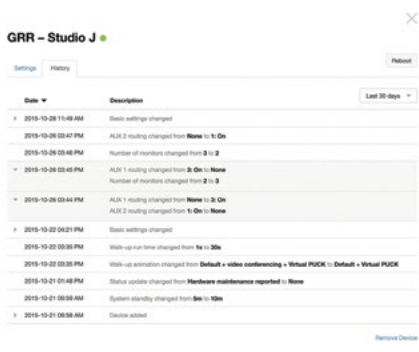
GRR – Studio J

Settings History

Reboot

Last 30 days

| Date ▼ | Description |
|---|---|
| 2015-10-26 11:49 AM | Basic settings changed |
| 2015-10-26 03:47 PM | AUX 2 routing changed from **None** to **1: On** |
| 2015-10-26 03:46 PM | Number of monitors changed from **3** to **2** |
| 2015-10-26 03:45 PM | AUX 1 routing changed from **3: On** to **None**<br>Number of monitors changed from **2** to **3** |
| 2015-10-26 02:44 PM | AUX 1 routing changed from **None** to **3: On**<br>AUX 2 routing changed from **1: On** to **None** |
| 2015-10-22 04:21 PM | Basic settings changed |
| 2015-10-22 03:36 PM | Walk-up run time changed from **1s** to **30s** |
| 2015-10-22 03:35 PM | Walk-up animation changed from **Default + video conferencing + Virtual PUCK** to **Default + Virtual PUCK** |
| 2015-10-21 01:48 PM | Status update changed from **Hardware maintenance reported** to **None** |
| 2015-10-21 09:59 AM | System standby changed from **5m** to **10m** |
| 2015-10-21 09:58 AM | Device added |

Remove Device